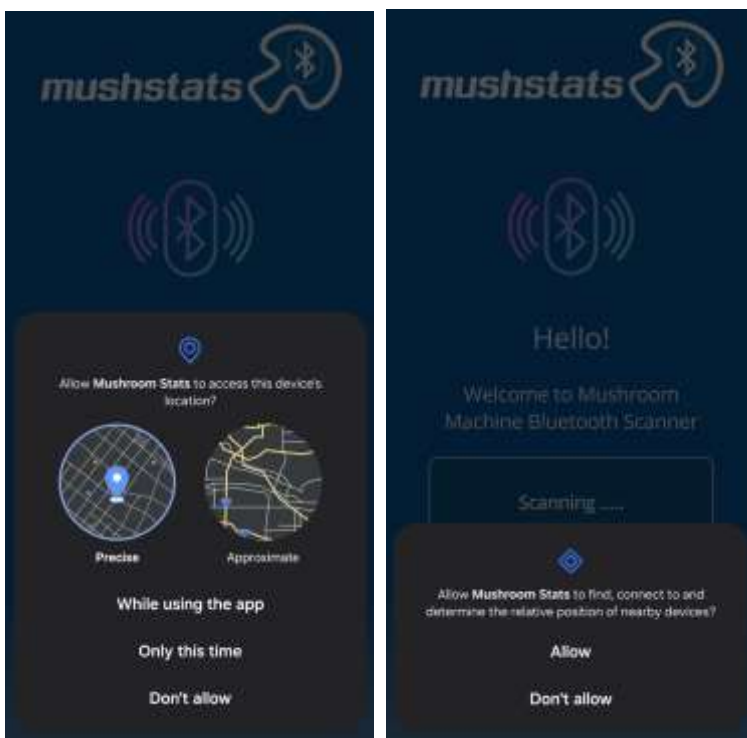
mushstats

Allow **Mushroom Stats** to access this device's location?

Precise

Approximate

While using the app

Only this time

Don't allow

mushstats

Hello!

Welcome to Mushroom Machine Bluetooth Scanner

Scanning .....

Allow **Mushroom Stats** to find, connect to and determine the relative position of nearby devices?

Allow

Don't allow